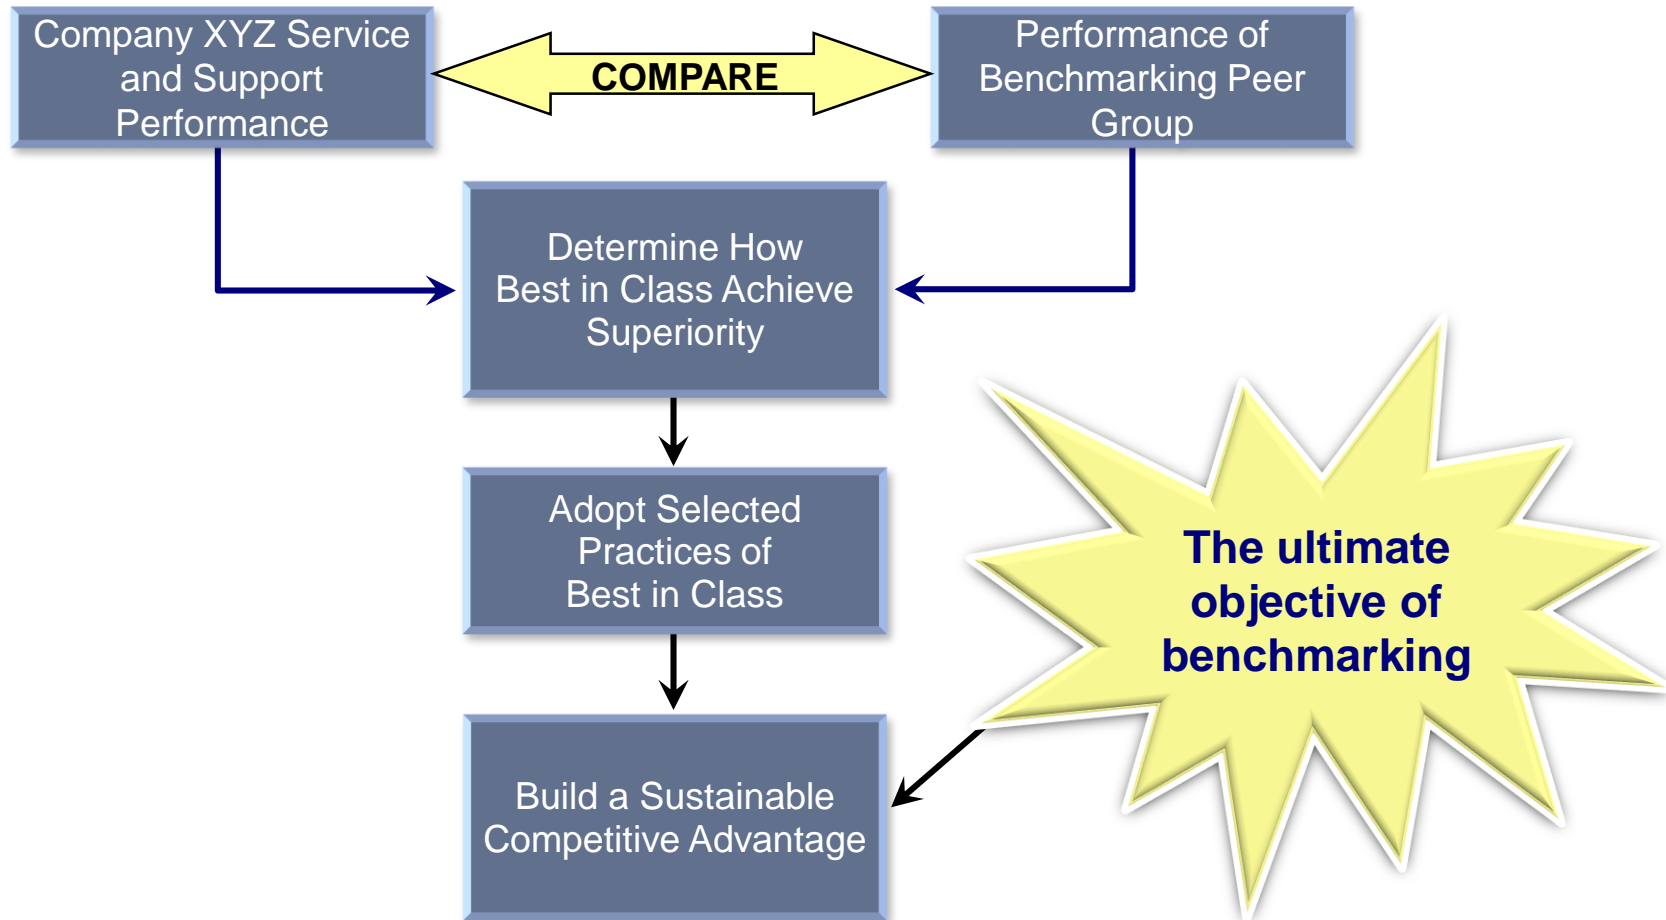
Company XYZ Service and Support Performance

COMPARE

Performance of Benchmarking Peer Group

Determine How Best in Class Achieve Superiority

Adopt Selected Practices of Best in Class

Build a Sustainable Competitive Advantage

The ultimate objective of benchmarking